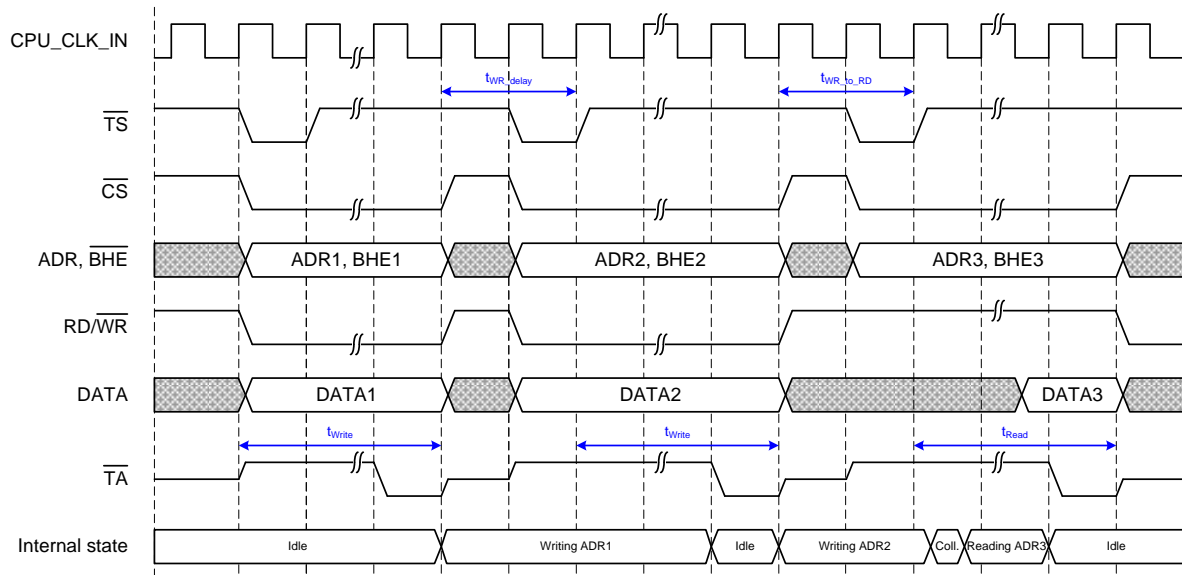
CPU_CLK_IN

$t_{WR\_delay}$

$t_{WR\_to\_RD}$

$\overline{TS}$

$\overline{CS}$

ADR, $\overline{BHE}$

ADR1, BHE1

ADR2, BHE2

ADR3, BHE3

RD/$\overline{WR}$

DATA

DATA1

DATA2

DATA3

$t_{Write}$

$t_{Write}$

$t_{Read}$

$\overline{TA}$

Internal state

Idle

Writing ADR1

Idle

Writing ADR2

Coll.

Reading ADR3

Idle